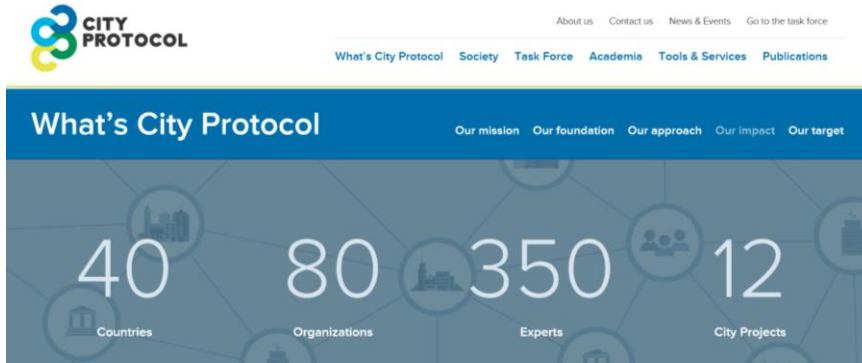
CITY PROTOCOL

About us Contact us News & Events Go to the task force

What's City Protocol Society Task Force Academia Tools & Services Publications

What's City Protocol

Our mission Our foundation Our approach Our impact Our target

40
Countries

80
Organizations

350
Experts

12
City Projects